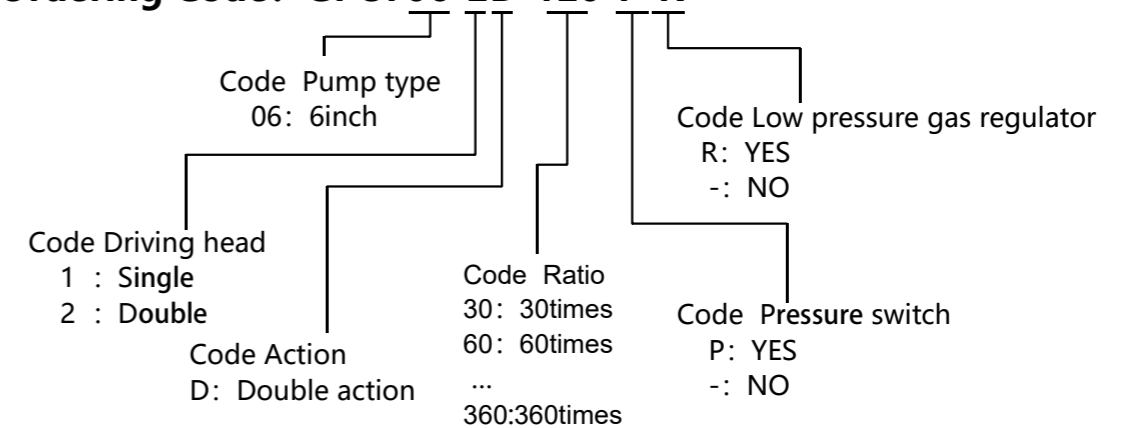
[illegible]

Code Pump type
06：6inch

Code Low pressure gas regulator
R：YES
-：NO

Code Driving head
1 ：Single
2 ：Double

Code Ratio
30：30times
60：60times
...
360:360times

Code Pressure switch
P：YES
-：NO

Code Action
D：Double action